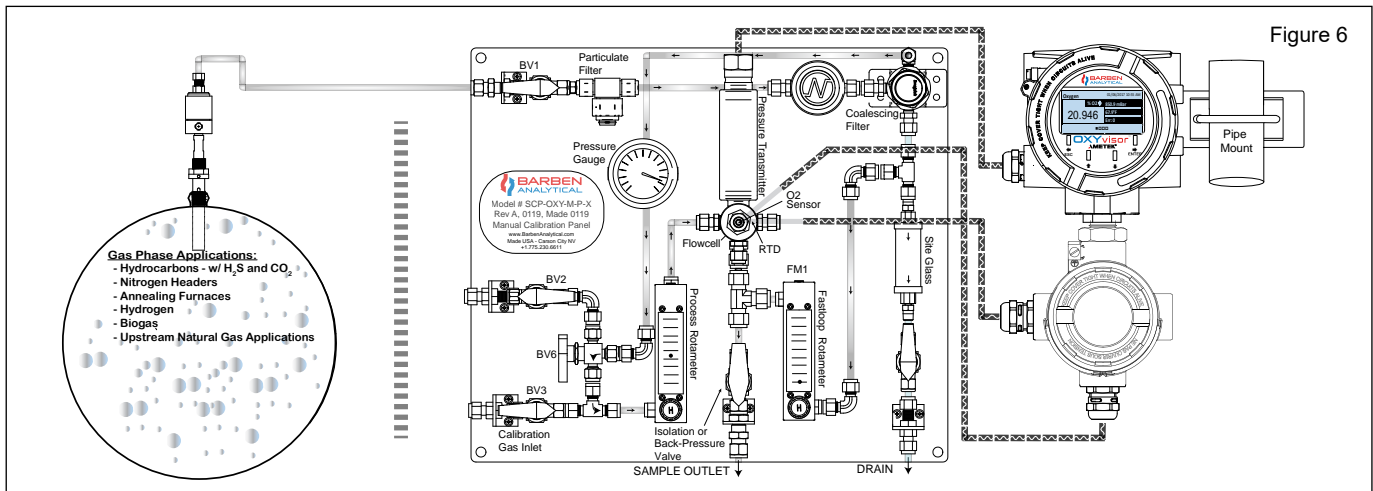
Figure 6

Gas Phase Applications:
- Hydrocarbons - w/ $H_2S$ and $CO_2$
- Nitrogen Headers
- Annealing Furnaces
- Hydrogen
- Biogas
- Upstream Natural Gas Applications

BV1
Particulate Filter
Pressure Gauge
Pressure Transmitter
Coalescing Filter
O2 Sensor
Flowcell
RTD
BARBEN ANALYTICAL
Model # SCP-OXY-M-P-X
Rev A, 0119, Made 0119
Manual Calibration Panel
www.BarbenAnalytical.com
Made USA - Carson City NV
+1.775.230.6611
BV2
BV6
BV3
Calibration Gas Inlet
Process Rotameter
FM1
Fastloop Rotameter
Site Glass
Isolation or Back-Pressure Valve
SAMPLE OUTLET
DRAIN

KEEP COVER TIGHT WHEN CIRCUITS ALIVE
BARBEN ANALYTICAL
Oxygen
20.946
OXYvisor
AMETEK
ENTER
Pipe Mount